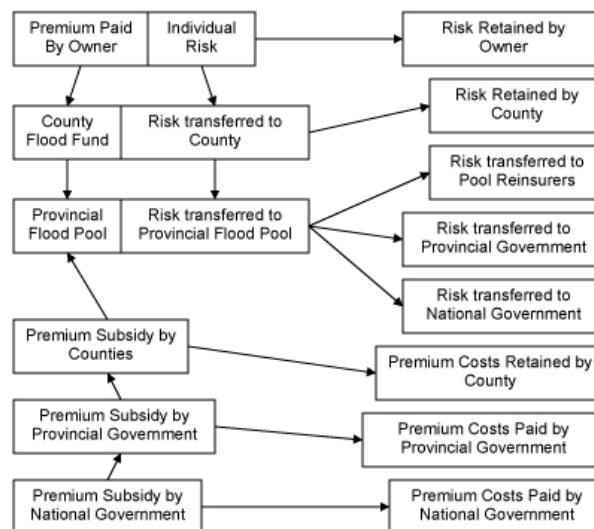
Premium Paid By Owner

Individual Risk

Risk Retained by Owner

County Flood Fund

Risk transferred to County

Risk Retained by County

Risk transferred to Pool Reinsurers

Provincial Flood Pool

Risk transferred to Provincial Flood Pool

Risk transferred to Provincial Government

Risk transferred to National Government

Premium Subsidy by Counties

Premium Costs Retained by County

Premium Subsidy by Provincial Government

Premium Costs Paid by Provincial Government

Premium Subsidy by National Government

Premium Costs Paid by National Government